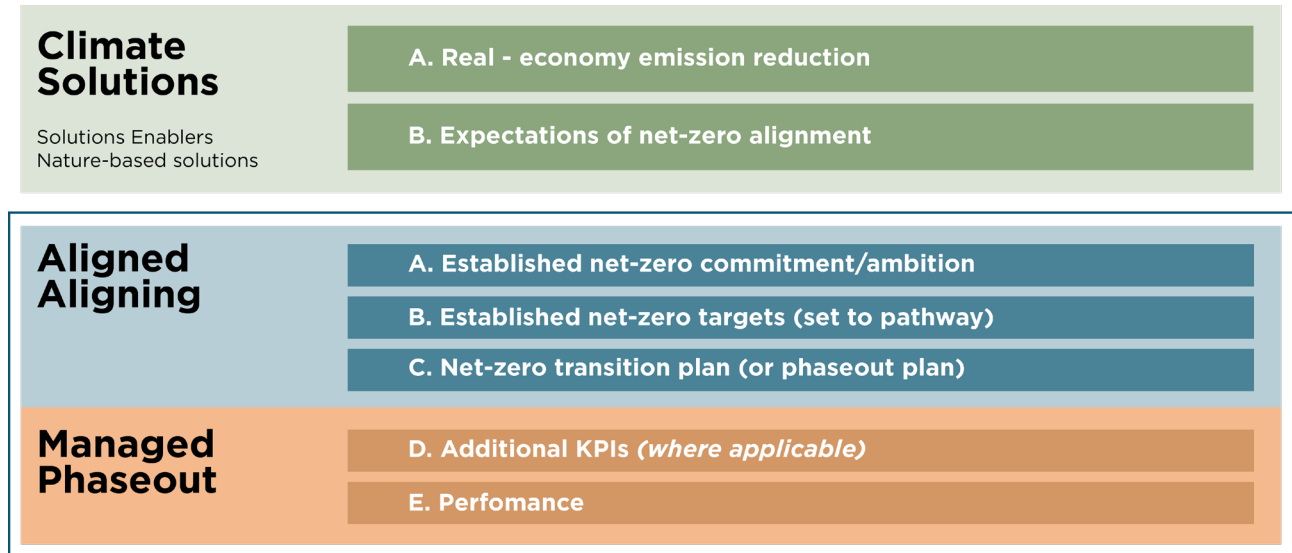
Climate Solutions

Solutions Enablers
Nature-based solutions

A. Real - economy emission reduction

B. Expectations of net-zero alignment

Aligned Aligning

A. Established net-zero commitment/ambition

B. Established net-zero targets (set to pathway)

C. Net-zero transition plan (or phaseout plan)

Managed Phaseout

D. Additional KPIs *(where applicable)*

E. Perfomance